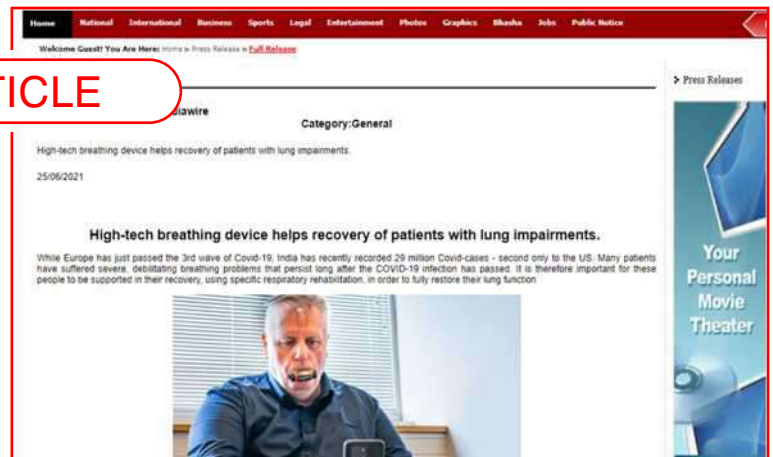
Home National International Business Sports Legal Entertainment Photos Graphics Bhasha Jobs Public Notice

Welcome Guest! You Are Here: Home » Press Release » Full Release

TICLE

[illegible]slawire

Category:General

High-tech breathing device helps recovery of patients with lung impairments.

25/06/2021

High-tech breathing device helps recovery of patients with lung impairments.

While Europe has just passed the 3rd wave of Covid-19, India has recently recorded 29 million Covid-cases - second only to the US. Many patients have suffered severe, debilitating breathing problems that persist long after the COVID-19 infection has passed. It is therefore important for these people to be supported in their recovery, using specific respiratory rehabilitation, in order to fully restore their lung function

> Press Releases

Your Personal Movie Theater